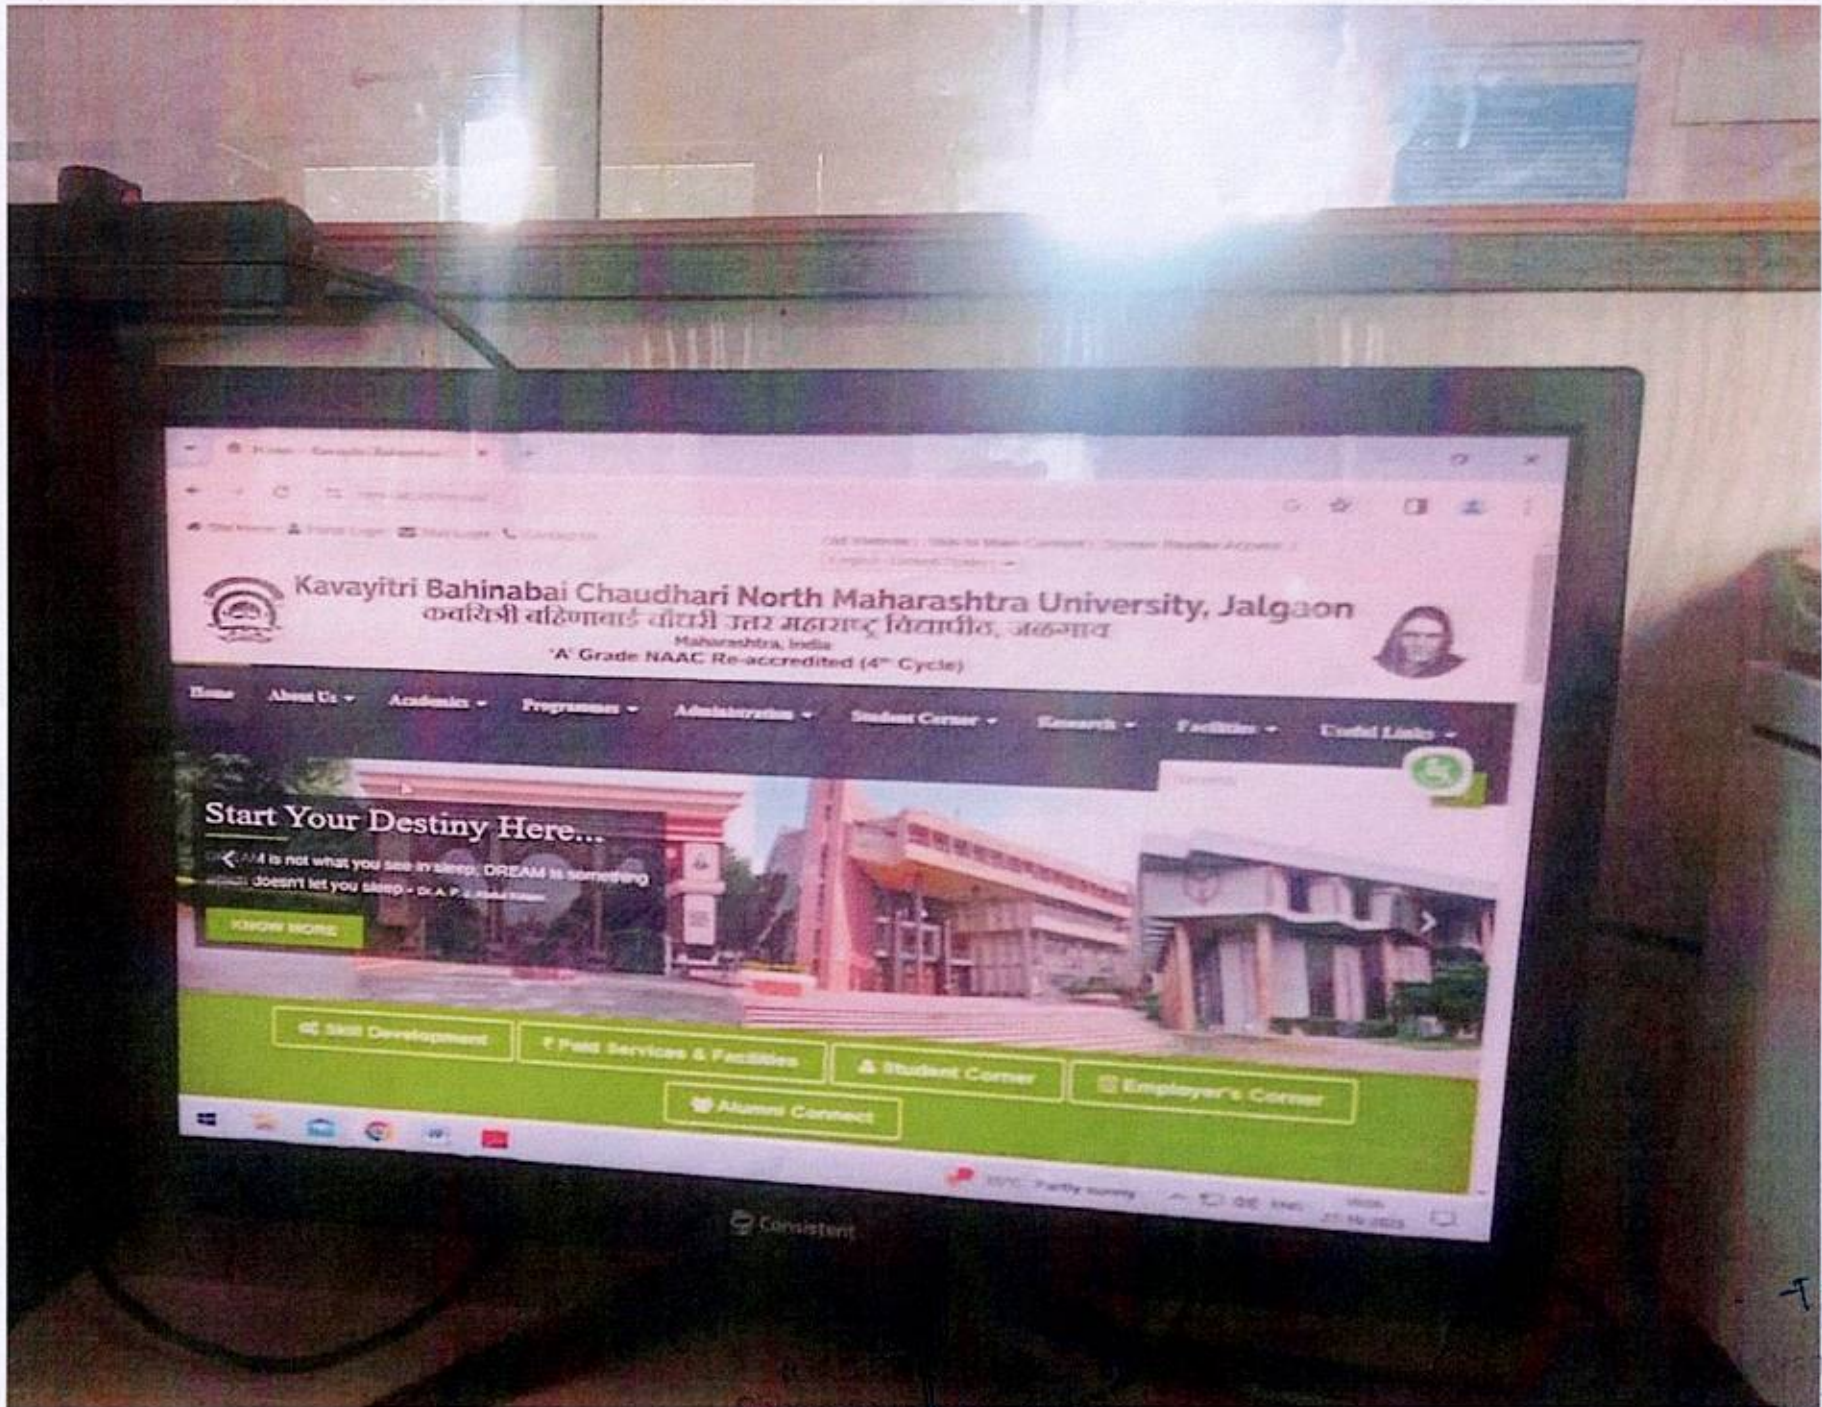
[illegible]

Kavayitri Bahinabai Chaudhari North Maharashtra University, Jalgaon
कवयित्री बहिणाबाई चौधरी उत्तर महाराष्ट्र विद्यापीठ, जळगाव
Maharashtra, India
'A' Grade NAAC Re-accredited (4th Cycle)

Home About Us Academics Programmes Administration Student Corner Research Facilities Useful Links

Start Your Destiny Here...
DREAM is not what you see in sleep, DREAM is something which doesn't let you sleep - Dr. A. P. J. Abdul Kalam
KNOW MORE

Skill Development
Paid Services & Facilities
Student Corner
Employer's Corner
Alumni Connect

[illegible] Partly sunny

Consistent